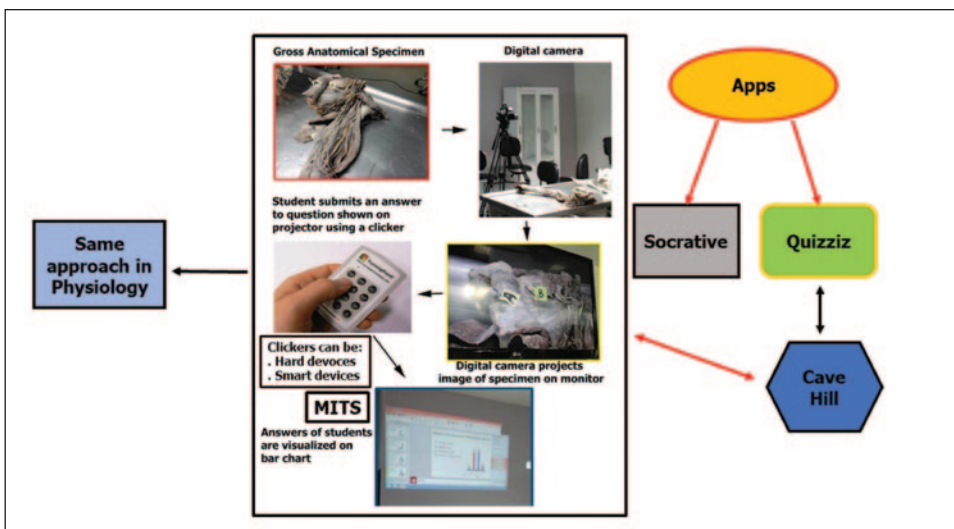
Gross Anatomical Specimen

Digital camera

Apps

Student submits an answer to question shown on projector using a clicker

Same approach in Physiology

Socrative

Quizziz

5

Clickers can be:
. Hard devoces
. Smart devices

Digital camera projects image of specimen on monitor

Cave Hill

MITS

Answers of students are visualized on bar chart